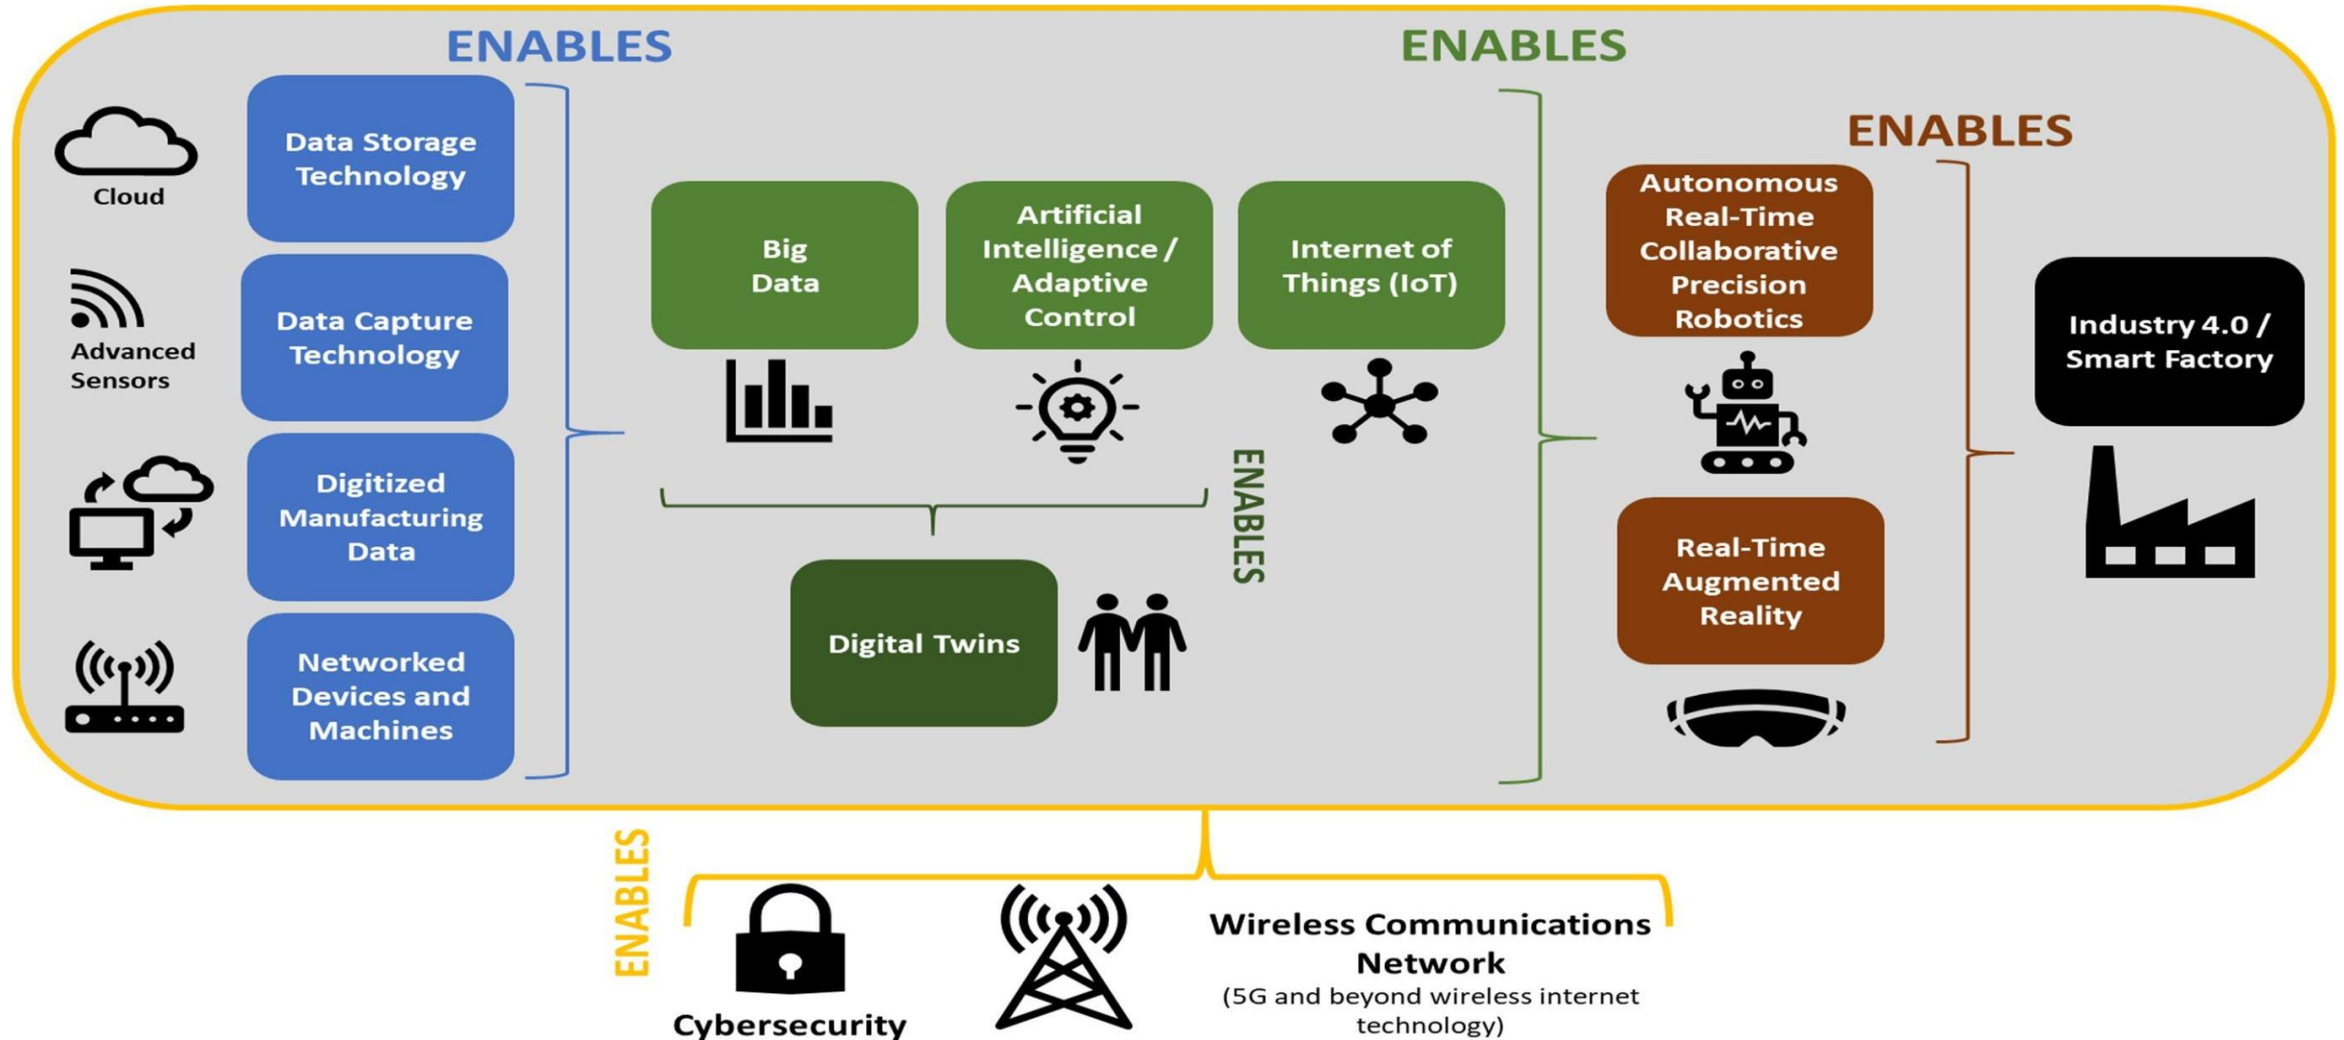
ENABLES

ENABLES

ENABLES

Cloud

Data Storage Technology

Advanced Sensors

Data Capture Technology

Digitized Manufacturing Data

Networked Devices and Machines

Big Data

Artificial Intelligence / Adaptive Control

Internet of Things (IoT)

ENABLES

Digital Twins

Autonomous Real-Time Collaborative Precision Robotics

Real-Time Augmented Reality

Industry 4.0 / Smart Factory

ENABLES

Cybersecurity

Wireless Communications Network
(5G and beyond wireless internet technology)